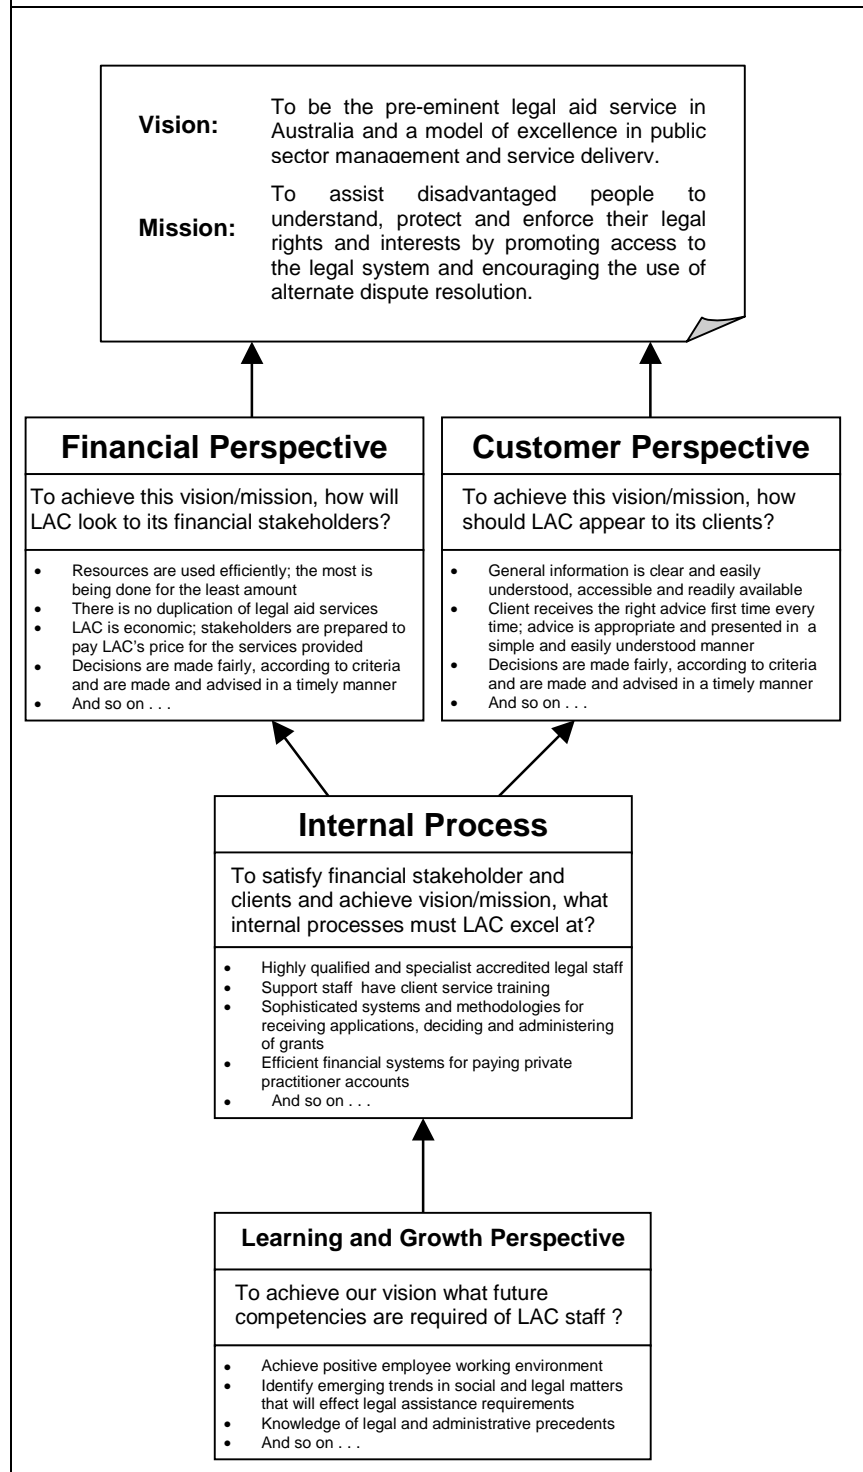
**Vision:** To be the pre-eminent legal aid service in Australia and a model of excellence in public sector management and service delivery.

**Mission:** To assist disadvantaged people to understand, protect and enforce their legal rights and interests by promoting access to the legal system and encouraging the use of alternate dispute resolution.

**Financial Perspective**

To achieve this vision/mission, how will LAC look to its financial stakeholders?

- Resources are used efficiently; the most is being done for the least amount
- There is no duplication of legal aid services
- LAC is economic; stakeholders are prepared to pay LAC's price for the services provided
- Decisions are made fairly, according to criteria and are made and advised in a timely manner
- And so on . . .

**Customer Perspective**

To achieve this vision/mission, how should LAC appear to its clients?

- General information is clear and easily understood, accessible and readily available
- Client receives the right advice first time every time; advice is appropriate and presented in a simple and easily understood manner
- Decisions are made fairly, according to criteria and are made and advised in a timely manner
- And so on . . .

**Internal Process**

To satisfy financial stakeholder and clients and achieve vision/mission, what internal processes must LAC excel at?

- Highly qualified and specialist accredited legal staff
- Support staff have client service training
- Sophisticated systems and methodologies for receiving applications, deciding and administering of grants
- Efficient financial systems for paying private practitioner accounts
- And so on . . .

**Learning and Growth Perspective**

To achieve our vision what future competencies are required of LAC staff ?

- Achieve positive employee working environment
- Identify emerging trends in social and legal matters that will effect legal assistance requirements
- Knowledge of legal and administrative precedents
- And so on . . .